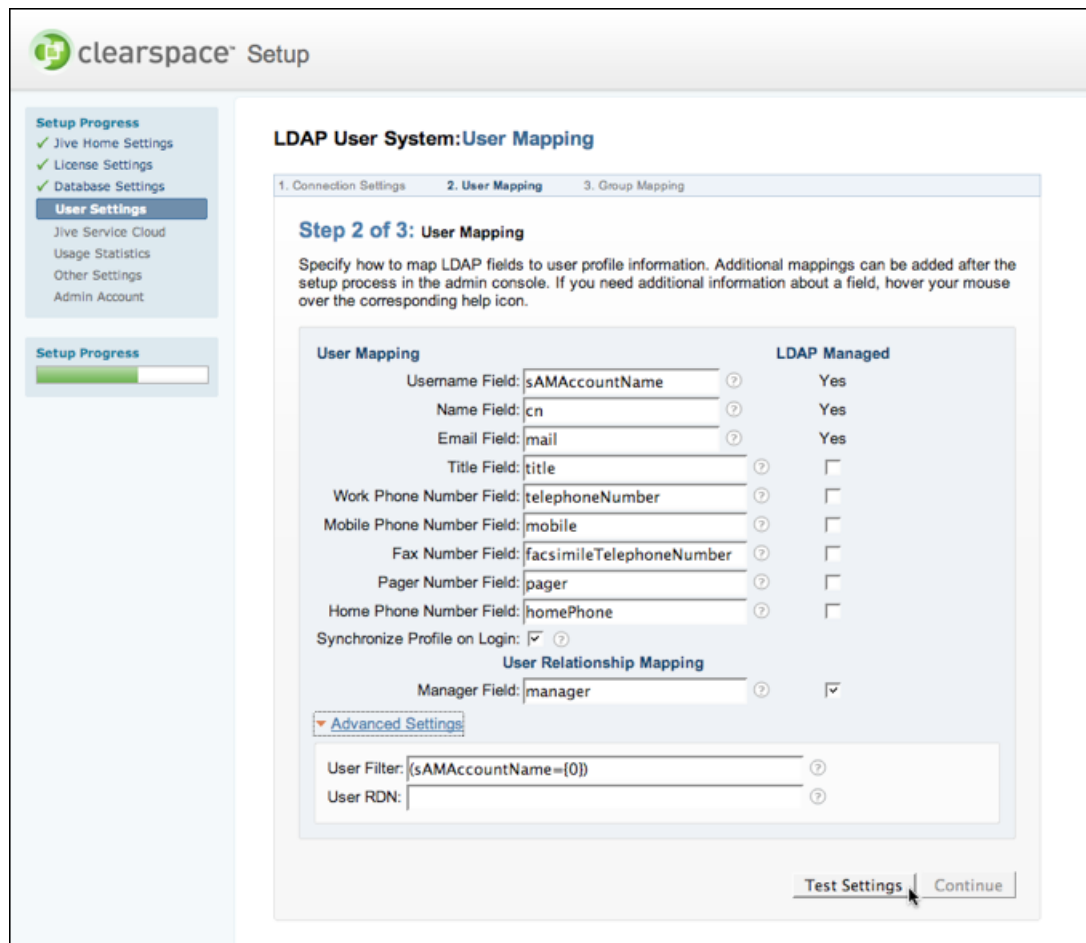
clearspace™ Setup

Setup Progress
✓ Jive Home Settings
✓ License Settings
✓ Database Settings
User Settings
Jive Service Cloud
Usage Statistics
Other Settings
Admin Account

Setup Progress

LDAP User System: User Mapping

1. Connection Settings 2. User Mapping 3. Group Mapping

Step 2 of 3: User Mapping

Specify how to map LDAP fields to user profile information. Additional mappings can be added after the setup process in the admin console. If you need additional information about a field, hover your mouse over the corresponding help icon.

| User Mapping | | LDAP Managed |
|---|---|---|
| Username Field: | sAMAccountName | Yes |
| Name Field: | cn | Yes |
| Email Field: | mail | Yes |
| Title Field: | title | ☐ |
| Work Phone Number Field: | telephoneNumber | ☐ |
| Mobile Phone Number Field: | mobile | ☐ |
| Fax Number Field: | facsimileTelephoneNumber | ☐ |
| Pager Number Field: | pager | ☐ |
| Home Phone Number Field: | homePhone | ☐ |

Synchronize Profile on Login: ☑

User Relationship Mapping

Manager Field: manager ☑

Advanced Settings

User Filter: (sAMAccountName={0})
User RDN:

Test Settings Continue